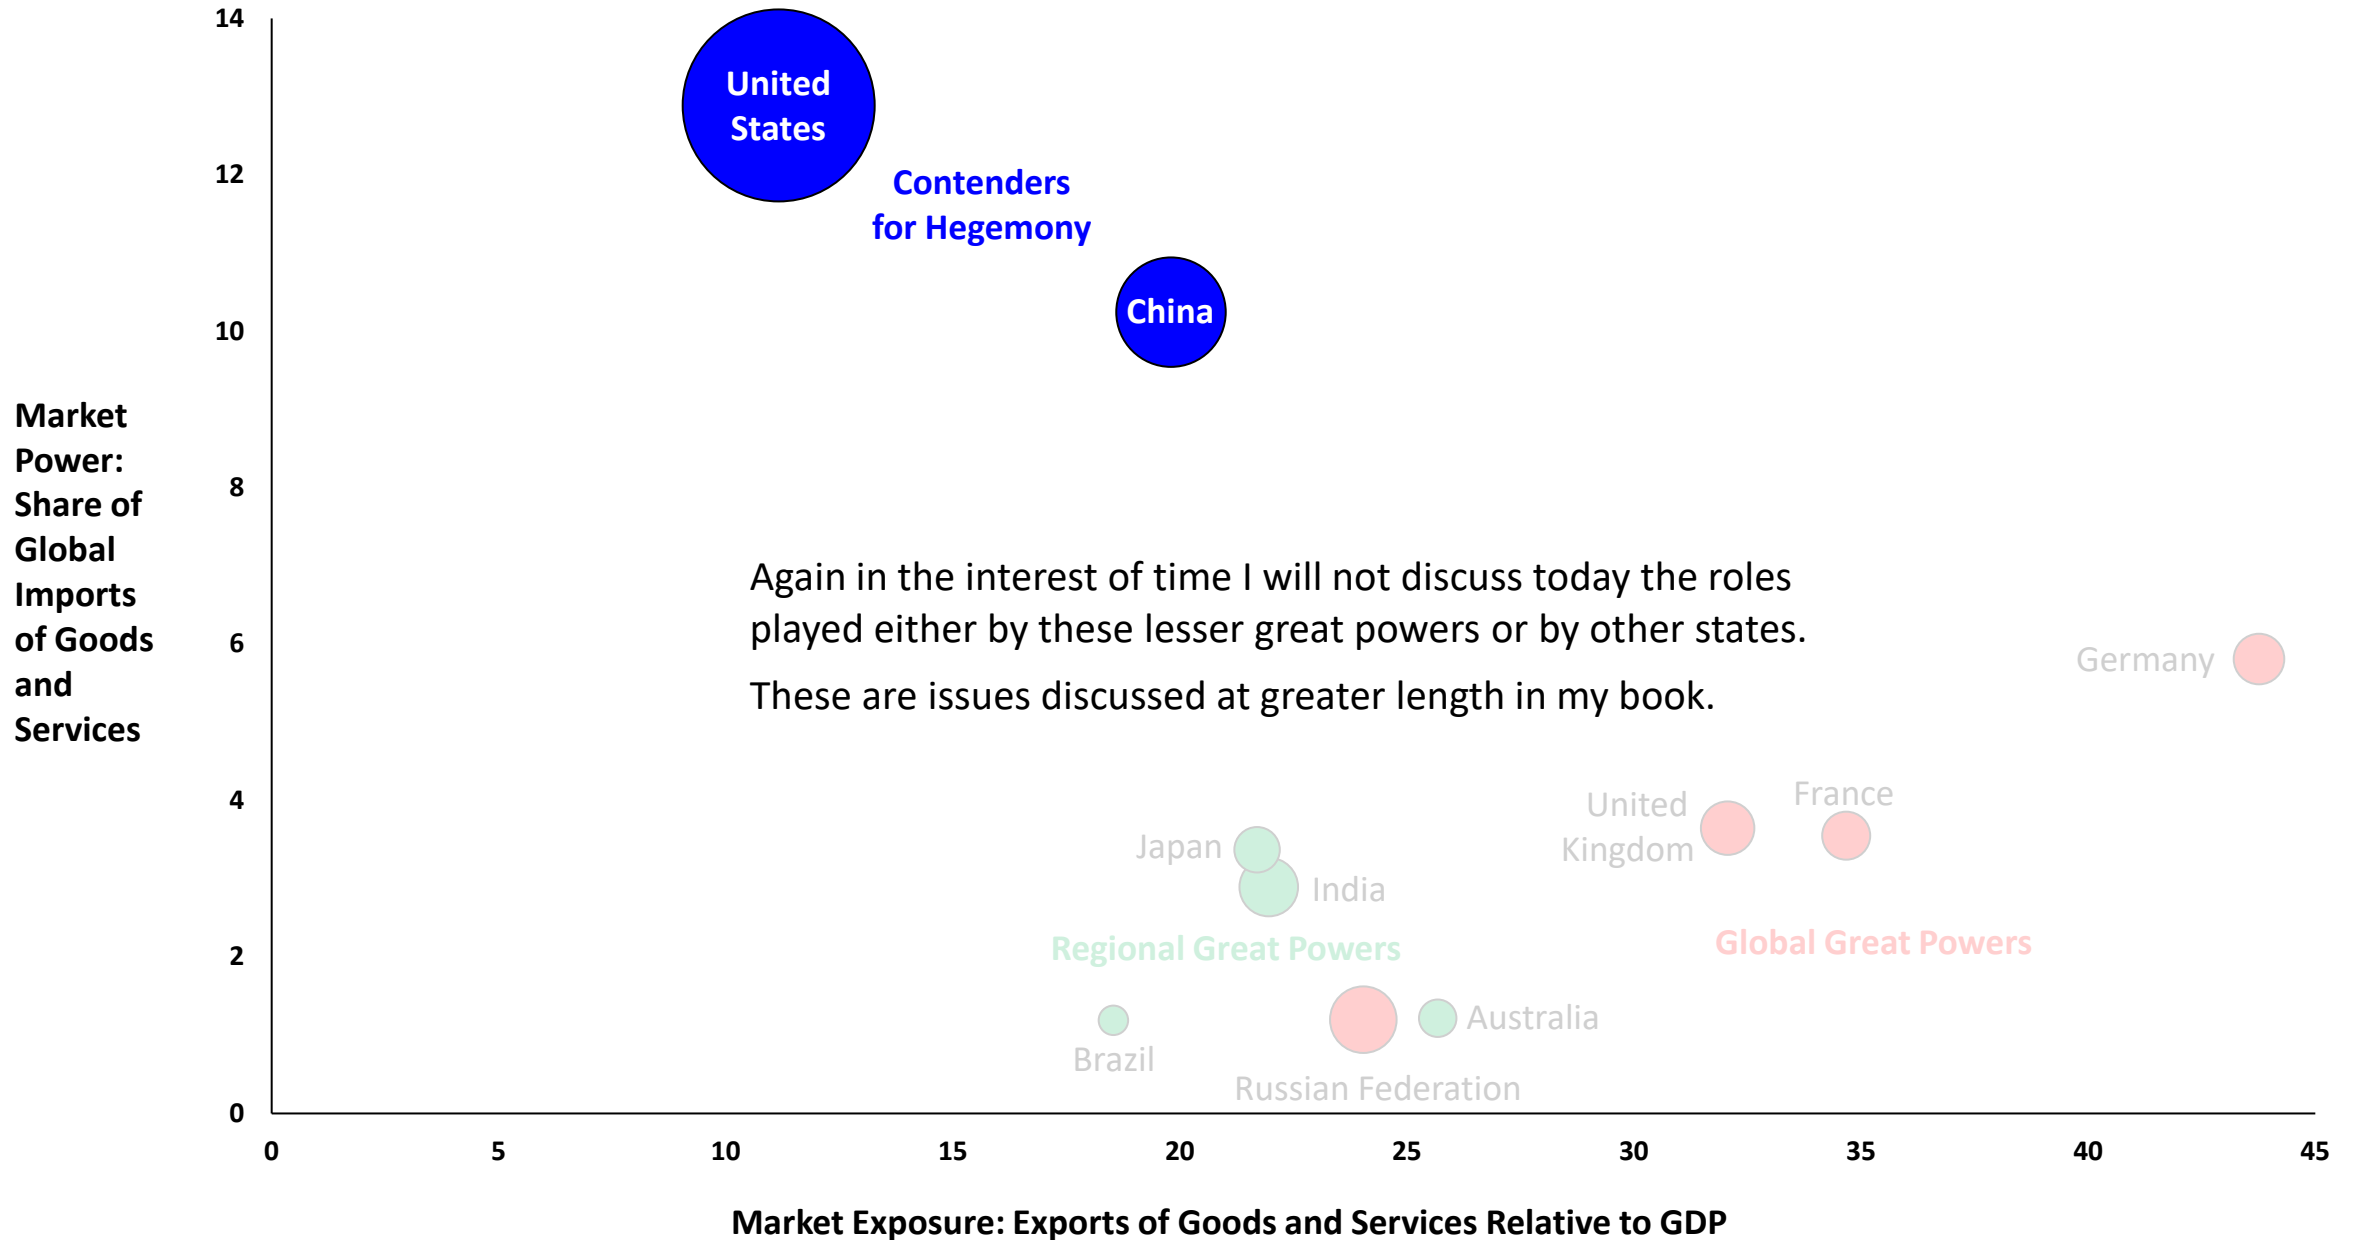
14
12
10
8
6
4
2
0

Market Power: Share of Global Imports of Goods and Services

United States

Contenders for Hegemony

China

Again in the interest of time I will not discuss today the roles played either by these lesser great powers or by other states.

These are issues discussed at greater length in my book.

Germany

United Kingdom

France

Japan

India

Regional Great Powers

Global Great Powers

Brazil

Australia

Russian Federation

0 5 10 15 20 25 30 35 40 45

Market Exposure: Exports of Goods and Services Relative to GDP